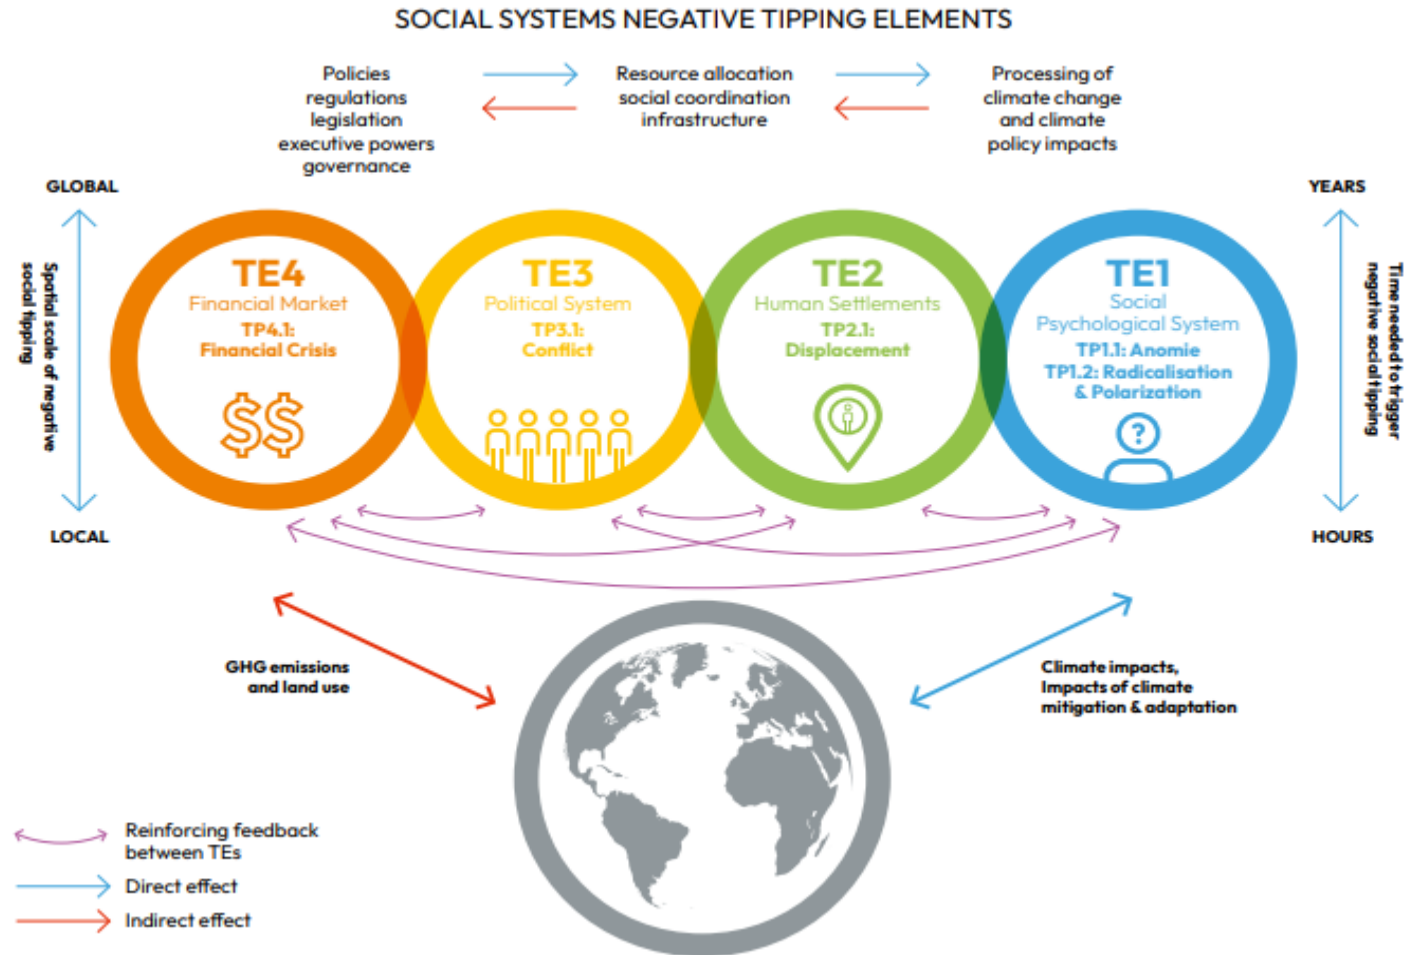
SOCIAL SYSTEMS NEGATIVE TIPPING ELEMENTS

Policies regulations legislation executive powers governance

Resource allocation social coordination infrastructure

Processing of climate change and climate policy impacts

GLOBAL

Spatial scale of negative social tipping

LOCAL

YEARS

Time needed to trigger negative social tipping

HOURS

TE4
Financial Market
TP4.1: Financial Crisis

TE3
Political System
TP3.1: Conflict

TE2
Human Settlements
TP2.1: Displacement

TE1
Social Psychological System
TP1.1: Anomie
TP1.2: Radicalisation & Polarization

GHG emissions and land use

Climate impacts, Impacts of climate mitigation & adaptation

Reinforcing feedback between TEs

Direct effect

Indirect effect